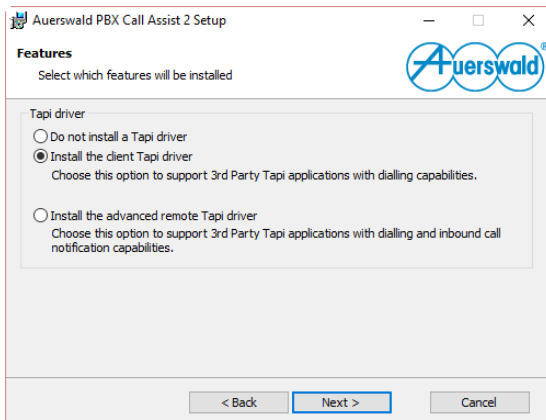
Auerswald PBX Call Assist 2 Setup

Features

Select which features will be installed

Auerswald

Tapi driver

Do not install a Tapi driver

Install the client Tapi driver

Choose this option to support 3rd Party Tapi applications with dialling capabilities.

Install the advanced remote Tapi driver

Choose this option to support 3rd Party Tapi applications with dialling and inbound call notification capabilities.

< Back

Next >

Cancel